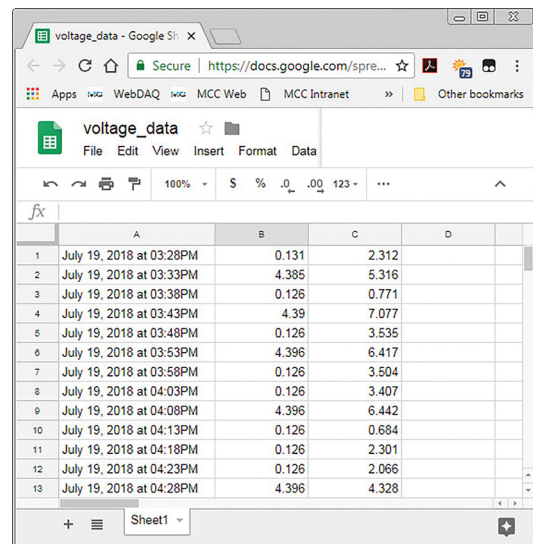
voltage_data - Google Sh ×

Secure | https://docs.google.com/spre

79

Apps WebDAQ MCC Web MCC Intranet » Other bookmarks

voltage_data

File Edit View Insert Format Data

100% $ % .0 .00 123 ···

$fx$

| | A | B | C | D |
|---|---|---|---|---|
| 1 | July 19, 2018 at 03:28PM | 0.131 | 2.312 | |
| 2 | July 19, 2018 at 03:33PM | 4.385 | 5.316 | |
| 3 | July 19, 2018 at 03:38PM | 0.126 | 0.771 | |
| 4 | July 19, 2018 at 03:43PM | 4.39 | 7.077 | |
| 5 | July 19, 2018 at 03:48PM | 0.126 | 3.535 | |
| 6 | July 19, 2018 at 03:53PM | 4.396 | 6.417 | |
| 7 | July 19, 2018 at 03:58PM | 0.126 | 3.504 | |
| 8 | July 19, 2018 at 04:03PM | 0.126 | 3.407 | |
| 9 | July 19, 2018 at 04:08PM | 4.396 | 6.442 | |
| 10 | July 19, 2018 at 04:13PM | 0.126 | 0.684 | |
| 11 | July 19, 2018 at 04:18PM | 0.126 | 2.301 | |
| 12 | July 19, 2018 at 04:23PM | 0.126 | 2.066 | |
| 13 | July 19, 2018 at 04:28PM | 4.396 | 4.328 | |

+ Sheet1